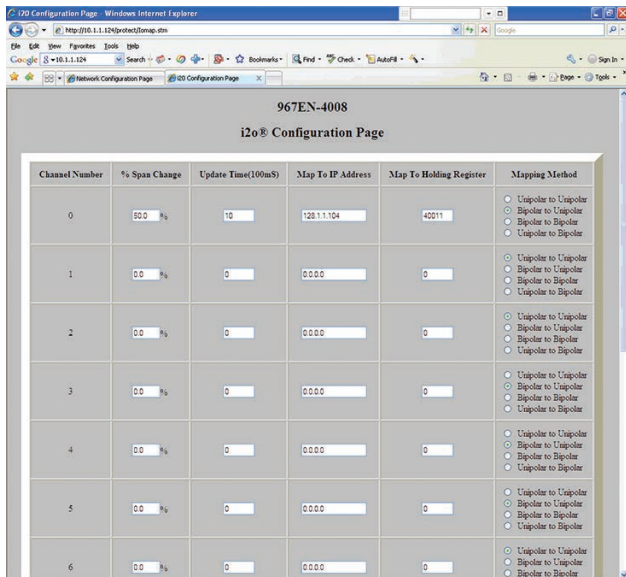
i2O Configuration Page - Windows Internet Explorer

http://10.1.1.124/protect/iomap.stm

Google

File Edit View Favorites Tools Help

Google 10.1.1.124 Search Bookmarks Find Check AutoFill Sign In

Network Configuration Page | i2O Configuration Page

Page Tools

967EN-4008

i2o® Configuration Page

| Channel Number | % Span Change | Update Time(100mS) | Map To IP Address | Map To Holding Register | Mapping Method |
|---|---|---|---|---|---|
| 0 | 50.0 % | 10 | 128.1.1.104 | 40011 | Unipolar to Unipolar; Bipolar to Unipolar; Bipolar to Bipolar; Unipolar to Bipolar |
| 1 | 0.0 % | 0 | 0.0.0.0 | 0 | Unipolar to Unipolar; Bipolar to Unipolar; Bipolar to Bipolar; Unipolar to Bipolar |
| 2 | 0.0 % | 0 | 0.0.0.0 | 0 | Unipolar to Unipolar; Bipolar to Unipolar; Bipolar to Bipolar; Unipolar to Bipolar |
| 3 | 0.0 % | 0 | 0.0.0.0 | 0 | Unipolar to Unipolar; Bipolar to Unipolar; Bipolar to Bipolar; Unipolar to Bipolar |
| 4 | 0.0 % | 0 | 0.0.0.0 | 0 | Unipolar to Unipolar; Bipolar to Unipolar; Bipolar to Bipolar; Unipolar to Bipolar |
| 5 | 0.0 % | 0 | 0.0.0.0 | 0 | Unipolar to Unipolar; Bipolar to Unipolar; Bipolar to Bipolar; Unipolar to Bipolar |
| 6 | 0.0 % | 0 | 0.0.0.0 | 0 | Unipolar to Unipolar; Bipolar to Unipolar; Bipolar to Bipolar |